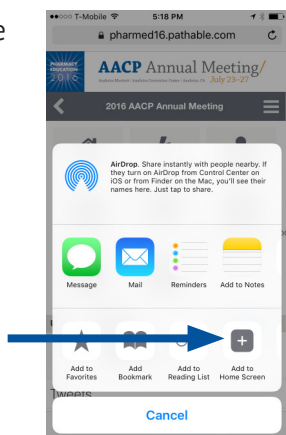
e

●●○○○ T-Mobile 5:18 PM

pharmed16.pathable.com

PHARMACY EDUCATION 2016

AACP Annual Meeting/

July 23-27

2016 AACP Annual Meeting

AirDrop. Share instantly with people nearby. If they turn on AirDrop from Control Center on iOS or from Finder on the Mac, you'll see their names here. Just tap to share.

Message

Mail

Reminders

Add to Notes

Add to Favorites

Add Bookmark

Add to Reading List

Add to Home Screen

Tweets

Cancel